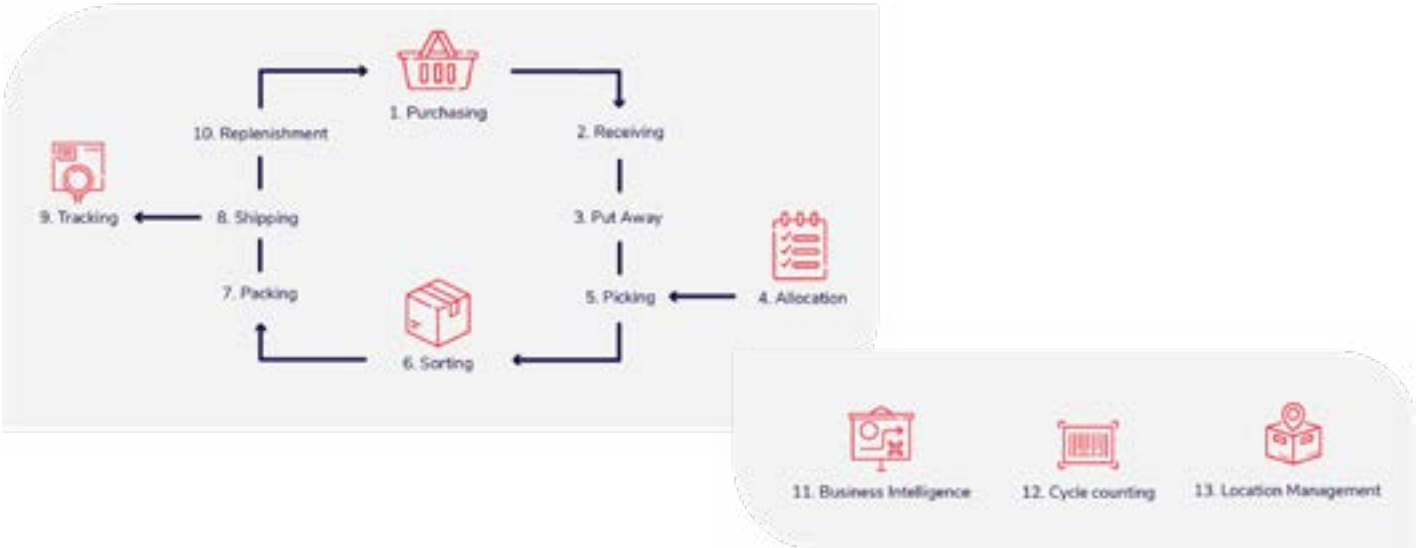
1. Purchasing

10. Replenishment

2. Receiving

9. Tracking

8. Shipping

3. Put Away

7. Packing

5. Picking

4. Allocation

6. Sorting

11. Business Intelligence

12. Cycle counting

13. Location Management